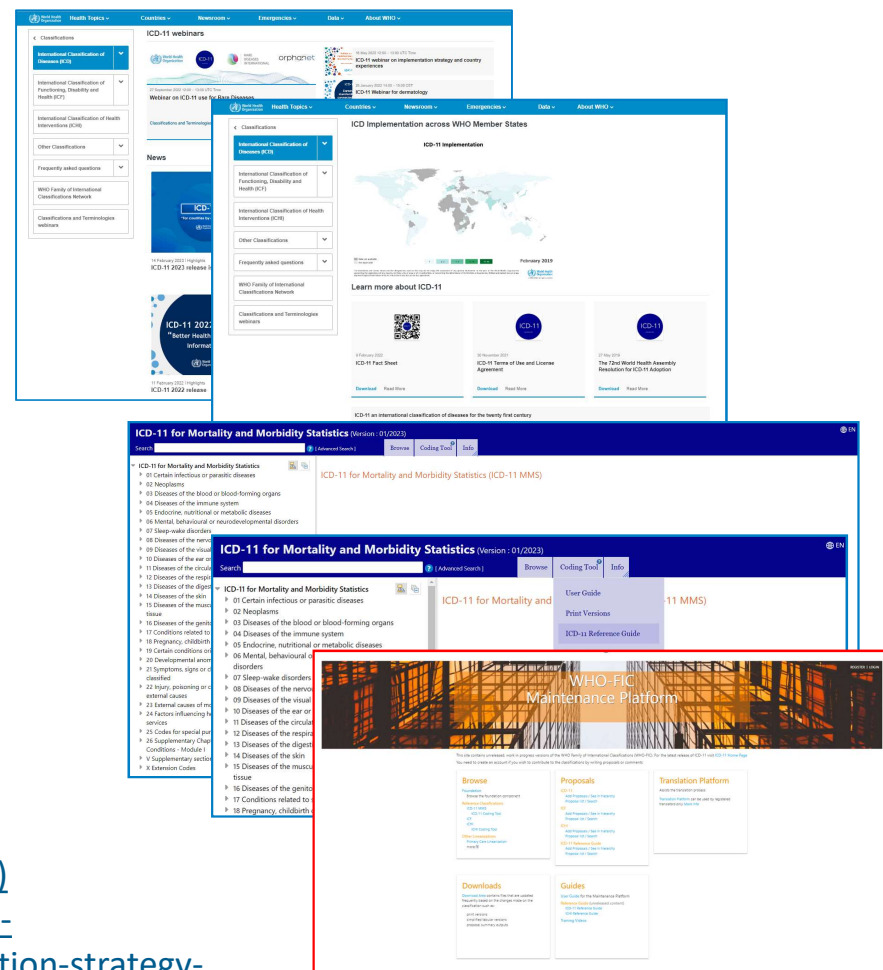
Health Topics Countries Newsroom Emergencies Data About WHO

Classifications

International Classification of Diseases (ICD)

International Classification of Functioning, Disability and Health (ICF)

International Classification of Health Interventions (ICHI)

Other Classifications

Frequently asked questions

WHO Family of International Classifications Network

Classifications and Terminologies webinars

ICD-11 webinars

orphanet

Webinar on ICD-11 use for Rare Diseases

ICD-11 webinar on implementation strategy and country experiences

ICD-11 Webinar for dermatology

News

14 February 2023 | Highlights
ICD-11 2023 release i

ICD-11 2022
"Better Health
Informat

11 February 2022 | Highlights
ICD-11 2022 release

Health Topics Countries Newsroom Emergencies Data About WHO

Classifications

International Classification of Diseases (ICD)

International Classification of Functioning, Disability and Health (ICF)

International Classification of Health Interventions (ICHI)

Other Classifications

Frequently asked questions

WHO Family of International Classifications Network

Classifications and Terminologies webinars

ICD Implementation across WHO Member States

ICD-11 Implementation

February 2019

Learn more about ICD-11

ICD-11

9 February 2020
ICD-11 Fact Sheet
Download Read More

18 November 2021
ICD-11 Terms of Use and License Agreement
Download Read More

27 May 2019
The 72nd World Health Assembly Resolution for ICD-11 Adoption
Download Read More

ICD-11 an international classification of diseases for the twenty first century

ICD-11 for Mortality and Morbidity Statistics (Version : 01/2023)
Search [Advanced Search] Browse Coding Tool Info EN

ICD-11 for Mortality and Morbidity Statistics
01 Certain infectious or parasitic diseases
02 Neoplasms
03 Diseases of the blood or blood-forming organs
04 Diseases of the immune system
05 Endocrine, nutritional or metabolic diseases
06 Mental, behavioural or neurodevelopmental disorders
07 Sleep-wake disorders
08 Diseases of the nervo
09 Diseases of the visual
10 Diseases of the ear or
11 Diseases of the circula
12 Diseases of the respira
13 Diseases of the digest
14 Diseases of the skin
15 Diseases of the muscu tissue
16 Diseases of the genito
17 Conditions related to
18 Pregnancy, childbirth
19 Certain conditions or
20 Developmental anom
21 Symptoms, signs or c classified
22 Injury, poisoning or c external causes
23 External causes of mo
24 Factors influencing he services
25 Codes for special pur
26 Supplementary Chap Conditions - Module I
V Supplementary section
X Extension Codes

ICD-11 for Mortality and Morbidity Statistics (ICD-11 MMS)

ICD-11 for Mortality and Morbidity Statistics (Version : 01/2023)
Search [Advanced Search] Browse Coding Tool Info EN

ICD-11 for Mortality and Morbidity Statistics
01 Certain infectious or parasitic diseases
02 Neoplasms
03 Diseases of the blood or blood-forming organs
04 Diseases of the immune system
05 Endocrine, nutritional or metabolic diseases
06 Mental, behavioural or disorders
07 Sleep-wake disorders
08 Diseases of the nervo
09 Diseases of the visual
10 Diseases of the ear or
11 Diseases of the circula
12 Diseases of the respira
13 Diseases of the digest
14 Diseases of the skin
15 Diseases of the muscu tissue
16 Diseases of the genito
17 Conditions related to
18 Pregnancy, childbirth o

ICD-11 for Mortality and 11 MMS)

User Guide
Print Versions
ICD-11 Reference Guide

WHO-FIC
Maintenance Platform

REGISTER | LOGIN

Browse

Proposals

Translation Platform

Downloads

Guides

tion-strategy-